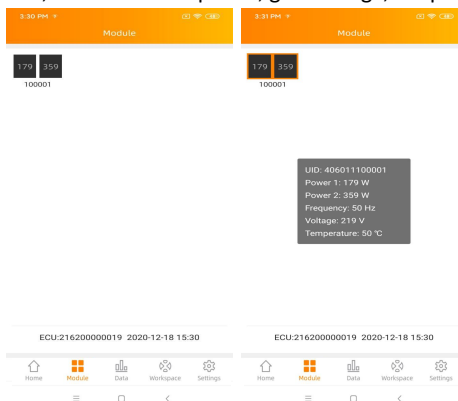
3:30 PM

Module

179 359
100001

ECU:216200000019 2020-12-18 15:30

Home Module Data Workspace Settings

3:31 PM

Module

179 359
100001

UID: 406011100001
Power 1: 179 W
Power 2: 359 W
Frequency: 50 Hz
Voltage: 219 V
Temperature: 50 ℃

ECU:216200000019 2020-12-18 15:30

Home Module Data Workspace Settings